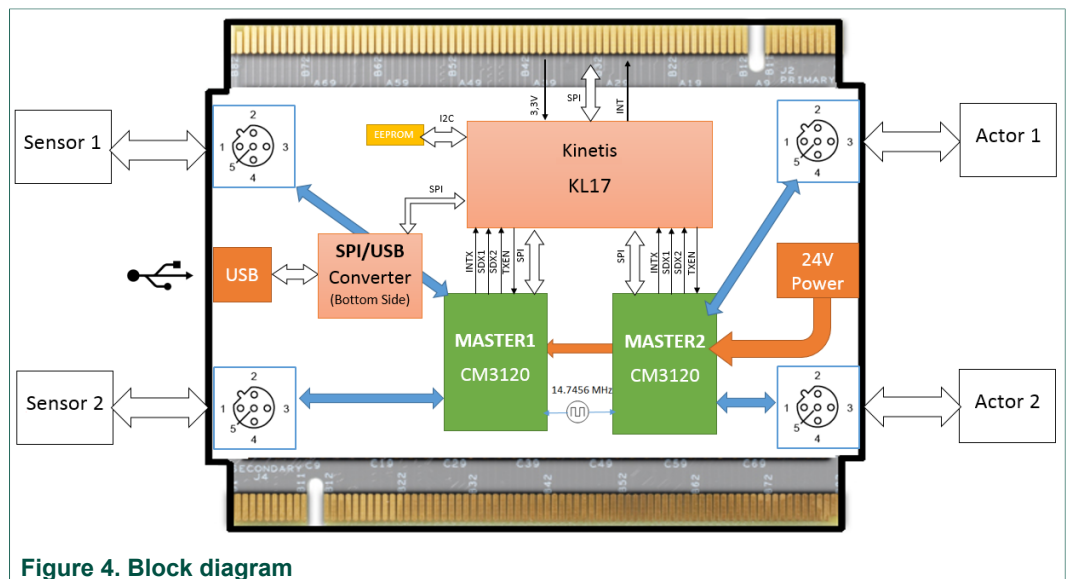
Sensor 1

2
1 3
5
4

EEPROM
I2C
3,3V
SPI
INT
Kinetis
KL17

2
1 3
5
4

Actor 1

SPI
USB
SPI/USB Converter (Bottom Side)
INTX
SDX1
SDX2
TXEN
SPI
SPI
INTX
SDX1
SDX2
TXEN
24V Power

MASTER1
CM3120
MASTER2
CM3120

Sensor 2

2
1 3
5
4

14.7456 MHz

2
1 3
5
4

Actor 2

Figure 4. Block diagram